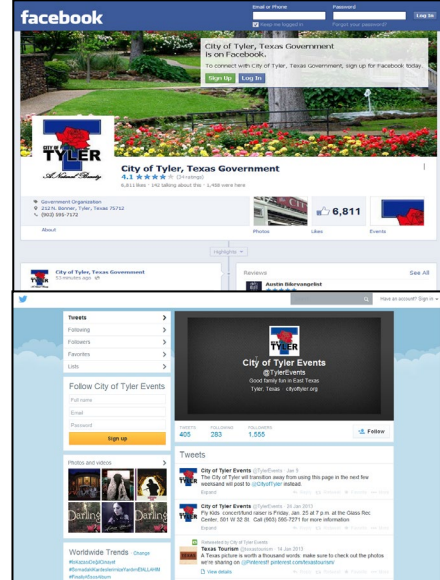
facebook

Email or Phone
Password
Log In
Keep me logged in
Forgot your password?

City of Tyler, Texas Government is on Facebook.
To connect with City of Tyler, Texas Government, sign up for Facebook today.
Sign Up
Log In

CITY OF TYLER
A Natural Beauty

City of Tyler, Texas Government
4.1 ★★★★☆ (14 ratings)
6,811 likes · 142 talking about this · 1,458 were here

Government Organization
212 N. Bonner, Tyler, Texas 75702
(903) 595-7172

About
Photos
6,811
Likes
Events

Highlights

City of Tyler, Texas Government
53 minutes ago

Reviews
See All
Austin Bikevangelist

Have an account? Sign in

Tweets
Following
Followers
Favorites
Lists

Follow City of Tyler Events
Full name
Email
Password
Sign up

Photos and videos

Darling
Darling

Worldwide Trends · Change

City of Tyler Events
@TylerEvents
Good family fun in East Texas
Tyler, Texas · cityoftyler.org

TWEETS 405
FOLLOWING 283
FOLLOWERS 1,555
Follow

Tweets

City of Tyler Events @TylerEvents · Jan 9
The City of Tyler will transition away from using this page in the next few weeksand will post to @CityofTyler instead.
Expand

City of Tyler Events @TylerEvents · 24 Jan 2013
Fly kids: concert/fund raiser is Friday, Jan. 25 at 7 p.m. at the Glass Rec Center, 501 W 32 St. Call (903) 595-7271 for more information
Expand

Retweeted by City of Tyler Events
Texas Tourism @texastourism · 16 Jan 2013
A Texas picture is worth a thousand words: make sure to check out the photos we're sharing on @Pinterest! pinterest.com/texastourism/
View details